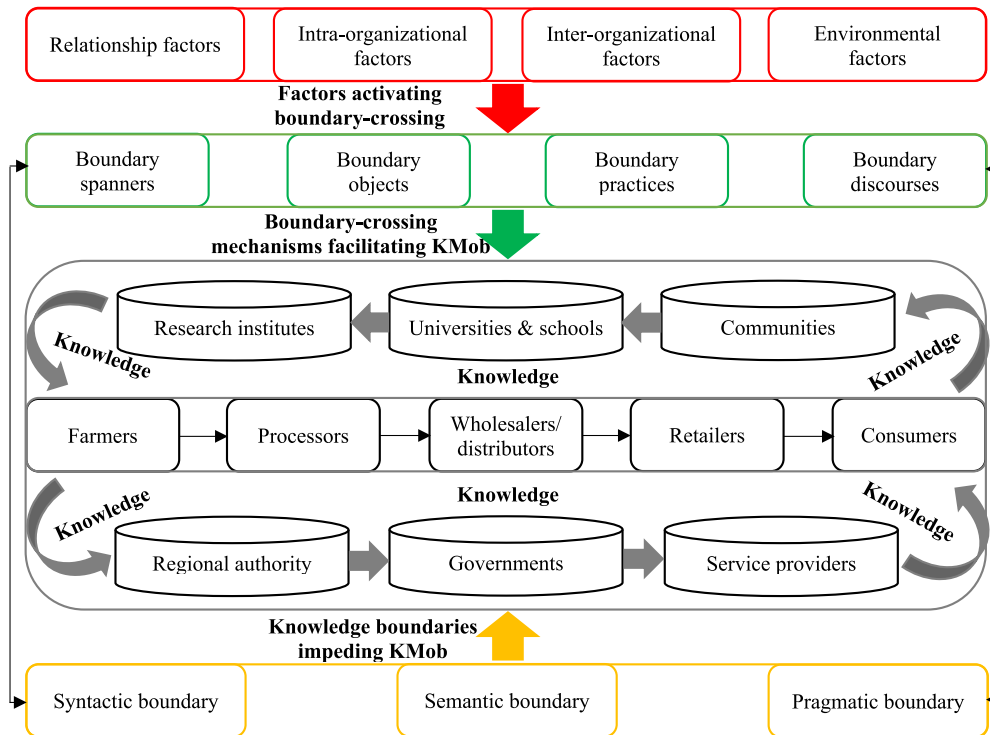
Relationship factors

Intra-organizational factors

Inter-organizational factors

Environmental factors

Factors activating boundary-crossing

Boundary spanners

Boundary objects

Boundary practices

Boundary discourses

Boundary-crossing mechanisms facilitating KMob

Research institutes

Universities & schools

Communities

Knowledge

Knowledge

Knowledge

Farmers

Processors

Wholesalers/ distributors

Retailers

Consumers

Knowledge

Knowledge

Knowledge

Regional authority

Governments

Service providers

Knowledge boundaries impeding KMob

Syntactic boundary

Semantic boundary

Pragmatic boundary